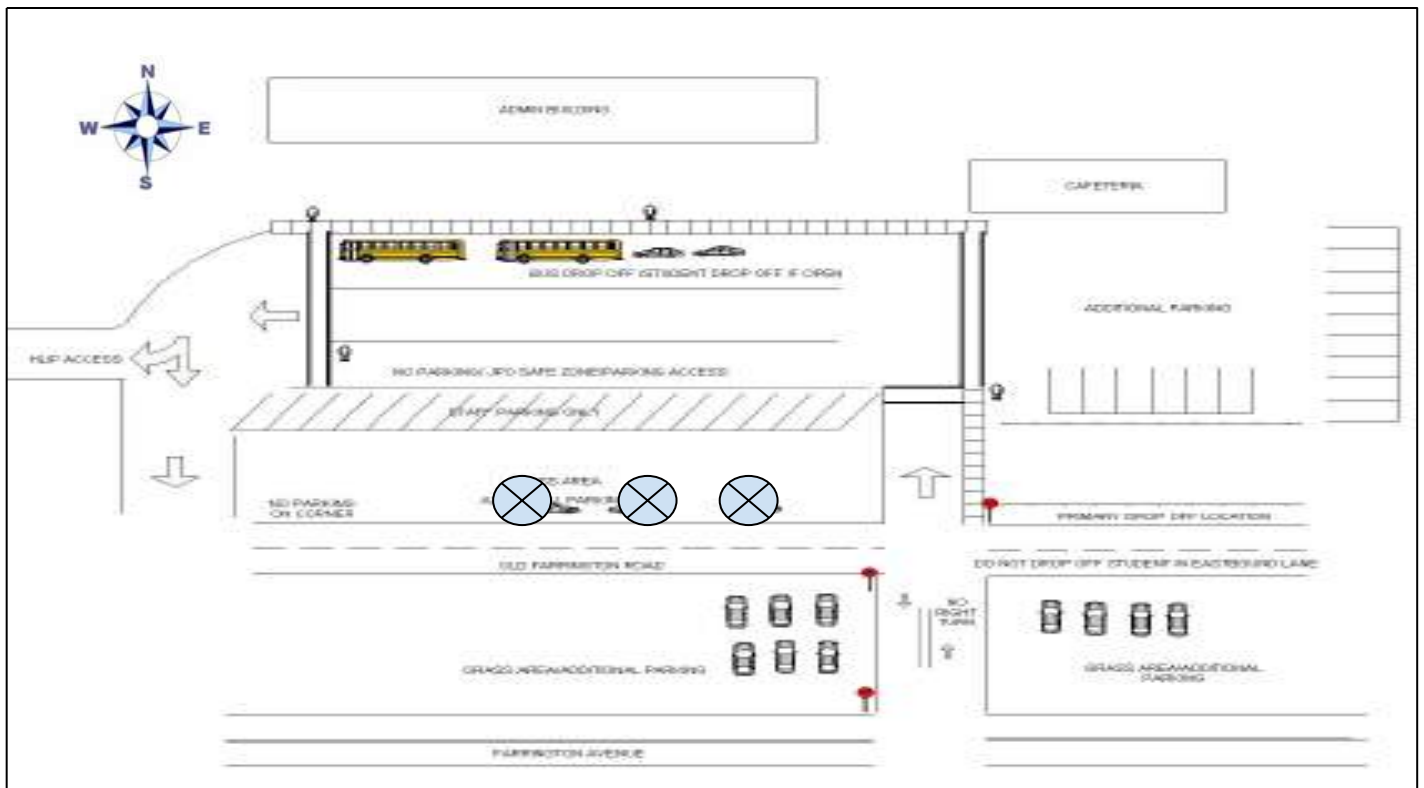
N
W
E
S

ADMIN BUILDING

CAFETERIA

BUS DROP OFF (STUDENT DROP OFF IF OPEN)

ADDITIONAL PARKING

HUP ACCESS

NO PARKING/ JPD SAFE ZONE/PARKING ACCESS

STAFF PARKING ONLY

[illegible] AREA
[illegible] PARKING

NO PARKING ON CORNER

PRIMARY DROP OFF LOCATION

OLD FARMINGTON ROAD

DO NOT DROP OFF STUDENT IN EASTBOUND LANE

NO RIGHT TURN

GRASS AREA/ADDITIONAL PARKING

GRASS AREA/ADDITIONAL PARKING

FARMINGTON AVENUE